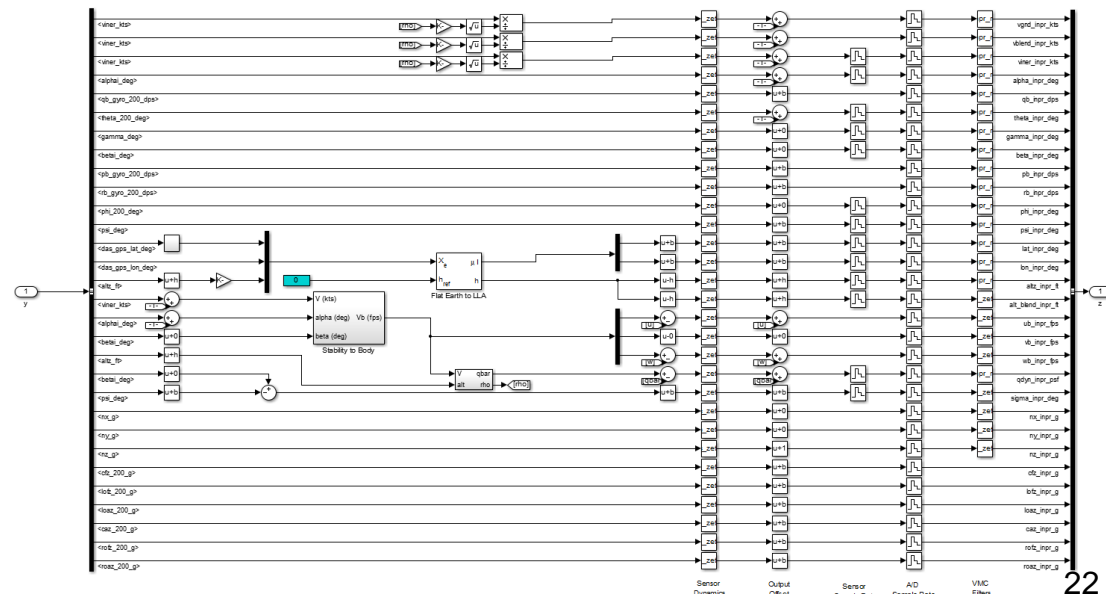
<viner_kts>
<viner_kts>
<viner_kts>
<alphai_deg>
<qb_gyro_200_dps>
<theta_200_deg>
<gamma_deg>
<betai_deg>
<pb_gyro_200_dps>
<rb_gyro_200_dps>
<phi_200_deg>
<psi_deg>
<das_gps_lat_deg>
<das_gps_lon_deg>
<alt_ft>
<viner_kts>
<alphai_deg>
<betai_deg>
<alt_ft>
<betai_deg>
<psi_deg>
<nx_g>
<ny_g>
<nz_g>
<cfz_200_g>
<lofz_200_g>
<loaz_200_g>
<caz_200_g>
<rofz_200_g>
<roaz_200_g>

[rho]
[rho]
[rho]
$\sqrt{u}$
$\sqrt{u}$
$\sqrt{u}$

1
y

0
$X_e$
$h_{ref}$
$\mu$ l
h
Flat Earth to LLA

V (kts)
alpha (deg)
beta (deg)
Vb (fps)
Stability to Body

V
alt
qbar
rho
[rho]

u+h
u+0
u+h
u+0
u+b

u+b
u+b
u-h
u-h
[U]
u-0
[e]
[qbar]
u+b

u+b
u+0
u+0
u+b
u+b
u+0
u+b
u+b
u+b
u+h
[U]
u+0
u+0
[qbar]
u+b
u+0
u+0
u+1
u+b
u+b
u+b
u+b
u+b
u+b

vgnd_inpr_kts
vblend_inpr_kts
viner_inpr_kts
alpha_inpr_deg
qb_inpr_dps
theta_inpr_deg
gamma_inpr_deg
beta_inpr_deg
pb_inpr_dps
rb_inpr_dps
phi_inpr_deg
psi_inpr_deg
lat_inpr_deg
lon_inpr_deg
altz_inpr_ft
alt_blend_inpr_ft
ub_inpr_fps
vb_inpr_fps
wb_inpr_fps
qdyn_inpr_psf
sigma_inpr_deg
nx_inpr_g
ny_inpr_g
nz_inpr_g
cfz_inpr_g
lofz_inpr_g
loaz_inpr_g
caz_inpr_g
rofz_inpr_g
roaz_inpr_g

1
z

Sensor Dynamics
Output Offset
Sensor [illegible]
A/D Sample Rate
VMC Filters

22